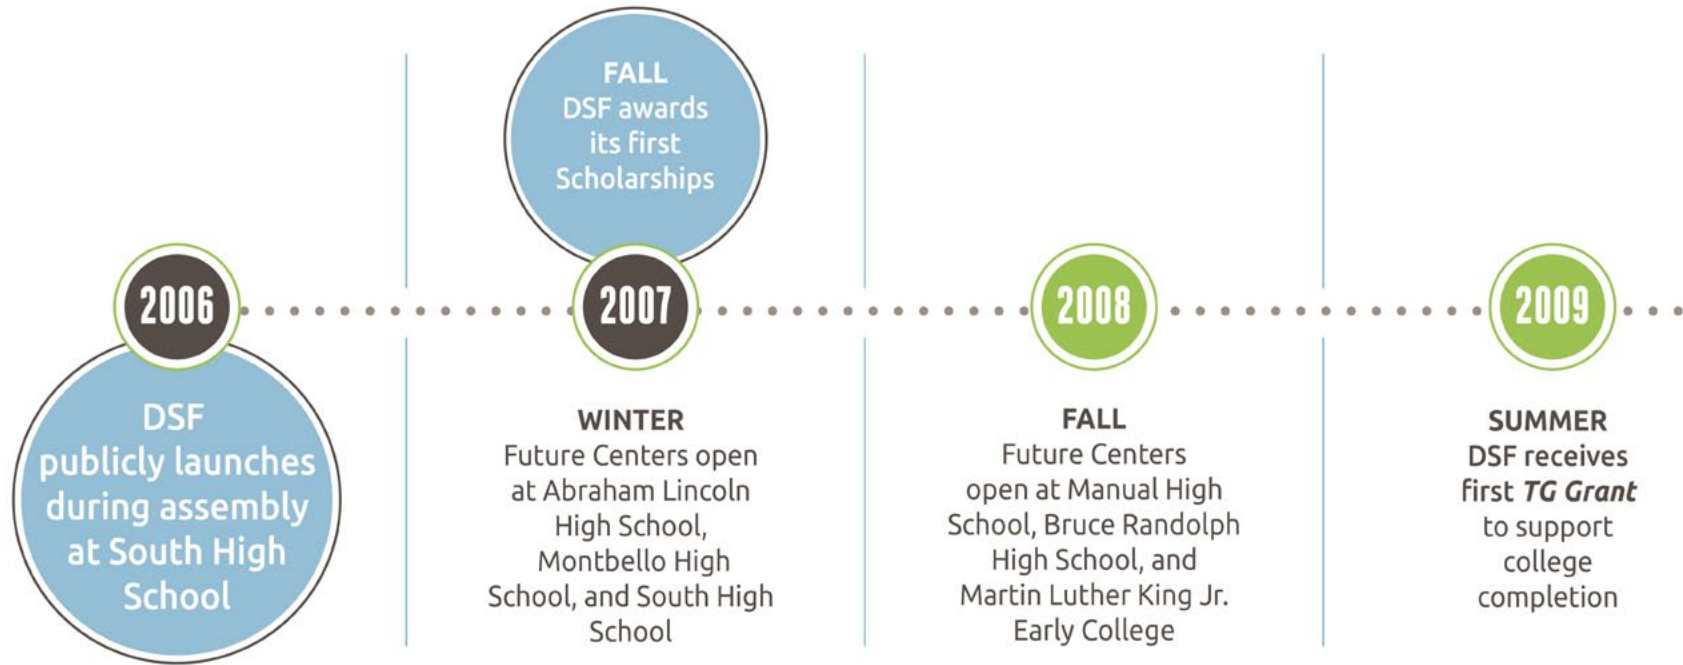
2006

DSF publicly launches during assembly at South High School

FALL
DSF awards its first Scholarships

2007

WINTER
Future Centers open at Abraham Lincoln High School, Montbello High School, and South High School

2008

FALL
Future Centers open at Manual High School, Bruce Randolph High School, and Martin Luther King Jr. Early College

2009

SUMMER
DSF receives first *TG Grant* to support college completion